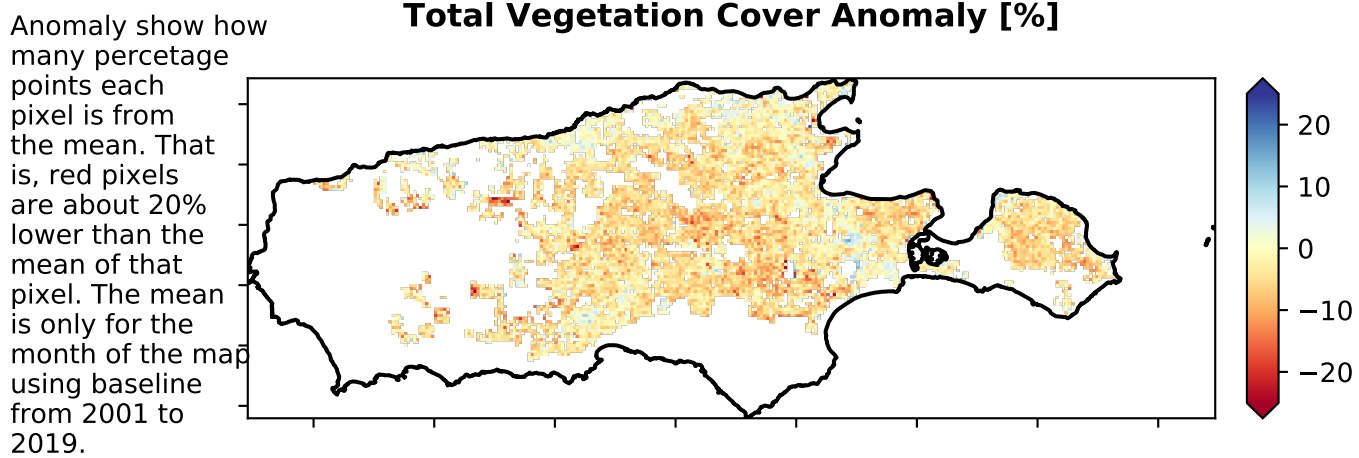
Anomaly show how many percetage points each pixel is from the mean. That is, red pixels are about 20% lower than the mean of that pixel. The mean is only for the month of the map using baseline from 2001 to 2019.

Total Vegetation Cover Anomaly [%]

20
10
0
−10
−20